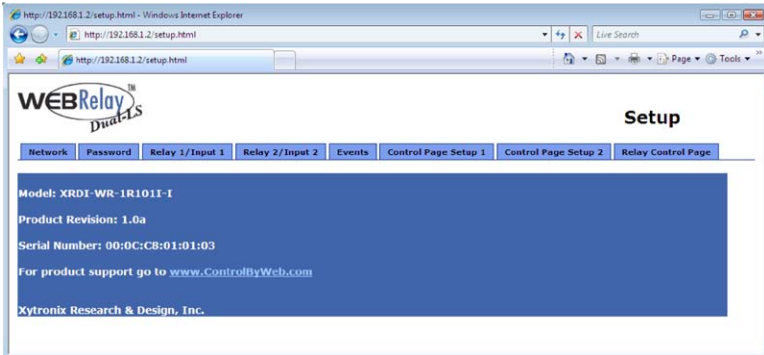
http://192.168.1.2/setup.html - Windows Internet Explorer

http://192.168.1.2/setup.html

Live Search

http://192.168.1.2/setup.html

Page ▾ Tools ▾

WEBRelay™ Dual-LS

Setup

Network | Password | Relay 1/Input 1 | Relay 2/Input 2 | Events | Control Page Setup 1 | Control Page Setup 2 | Relay Control Page

Model: XRDI-WR-1R101I-I

Product Revision: 1.0a

Serial Number: 00:0C:C8:01:01:03

For product support go to www.ControlByWeb.com

Xytronix Research & Design, Inc.